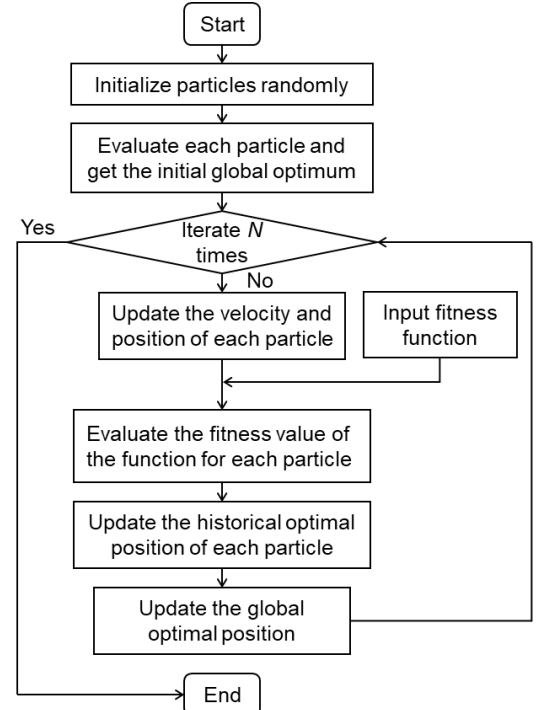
Start

Initialize particles randomly

Evaluate each particle and get the initial global optimum

Yes

Iterate $N$ times

No

Update the velocity and position of each particle

Input fitness function

Evaluate the fitness value of the function for each particle

Update the historical optimal position of each particle

Update the global optimal position

End